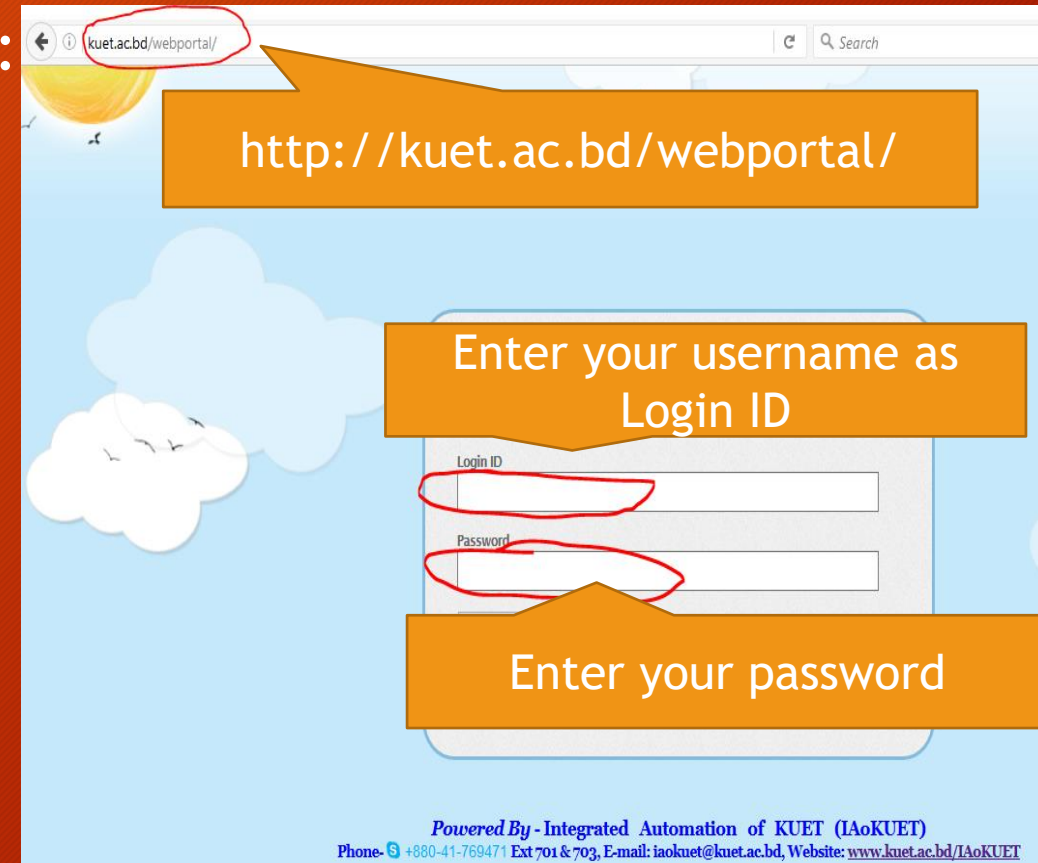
kuet.ac.bd/webportal/

Search

http://kuet.ac.bd/webportal/

Enter your username as Login ID

Login ID

Password

Enter your password

Powered By - Integrated Automation of KUET (IAoKUET)

Phone- +880-41-769471 Ext 701 & 703, E-mail: iaokuet@kuet.ac.bd, Website: www.kuet.ac.bd/IAoKUET